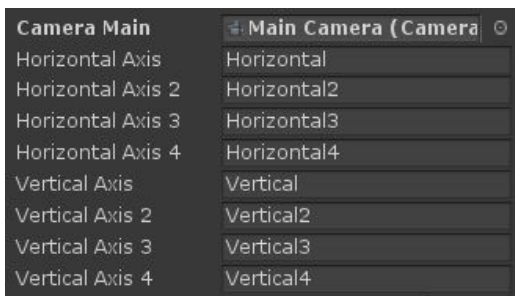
| Camera Main | Main Camera (Camera |
|---|---|
| Horizontal Axis | Horizontal |
| Horizontal Axis 2 | Horizontal2 |
| Horizontal Axis 3 | Horizontal3 |
| Horizontal Axis 4 | Horizontal4 |
| Vertical Axis | Vertical |
| Vertical Axis 2 | Vertical2 |
| Vertical Axis 3 | Vertical3 |
| Vertical Axis 4 | Vertical4 |